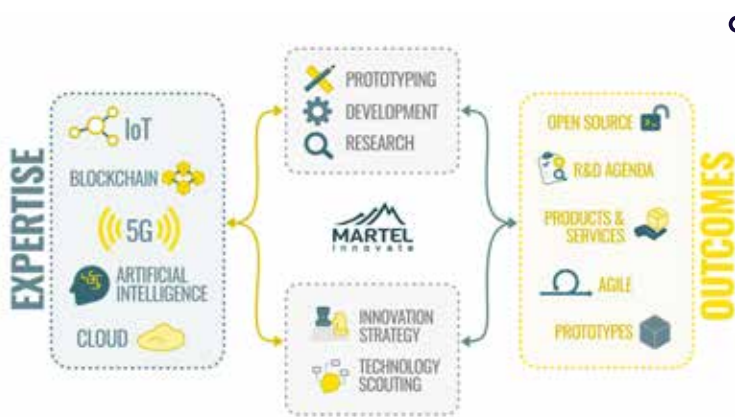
EXPERTISE

IoT

BLOCKCHAIN

5G

ARTIFICIAL INTELLIGENCE

CLOUD

PROTOTYPING

DEVELOPMENT

RESEARCH

MARTEL innovate

INNOVATION STRATEGY

TECHNOLOGY SCOUTING

OUTCOMES

OPEN SOURCE

R&D AGENDA

PRODUCTS & SERVICES

AGILE

PROTOTYPES